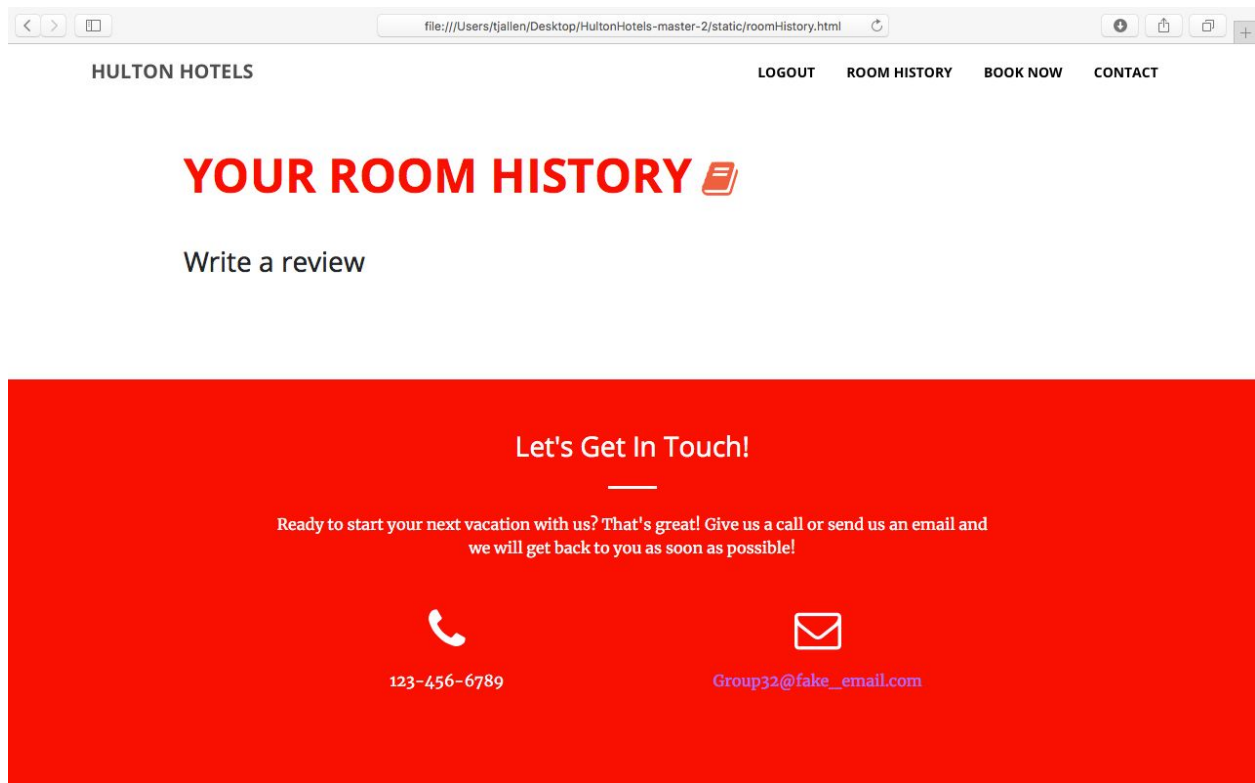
file:///Users/tjallen/Desktop/HultonHotels-master-2/static/roomHistory.html

HULTON HOTELS

LOGOUT ROOM HISTORY BOOK NOW CONTACT

YOUR ROOM HISTORY

Write a review

Let's Get In Touch!

Ready to start your next vacation with us? That's great! Give us a call or send us an email and we will get back to you as soon as possible!

123-456-6789

Group32@fake_email.com